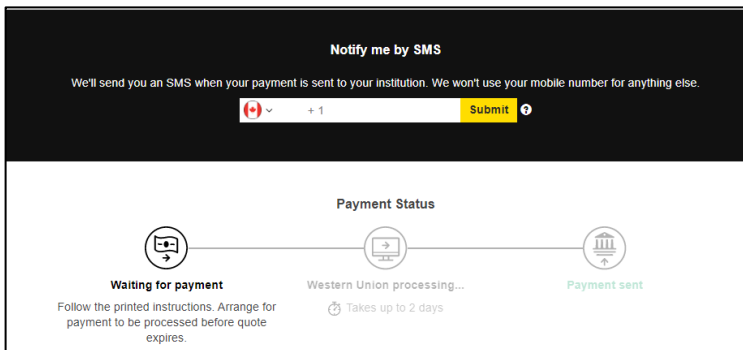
Notify me by SMS

We'll send you an SMS when your payment is sent to your institution. We won't use your mobile number for anything else.

+ 1 Submit ?

Payment Status

Waiting for payment

Follow the printed instructions. Arrange for payment to be processed before quote expires.

Western Union processing...

Takes up to 2 days

Payment sent